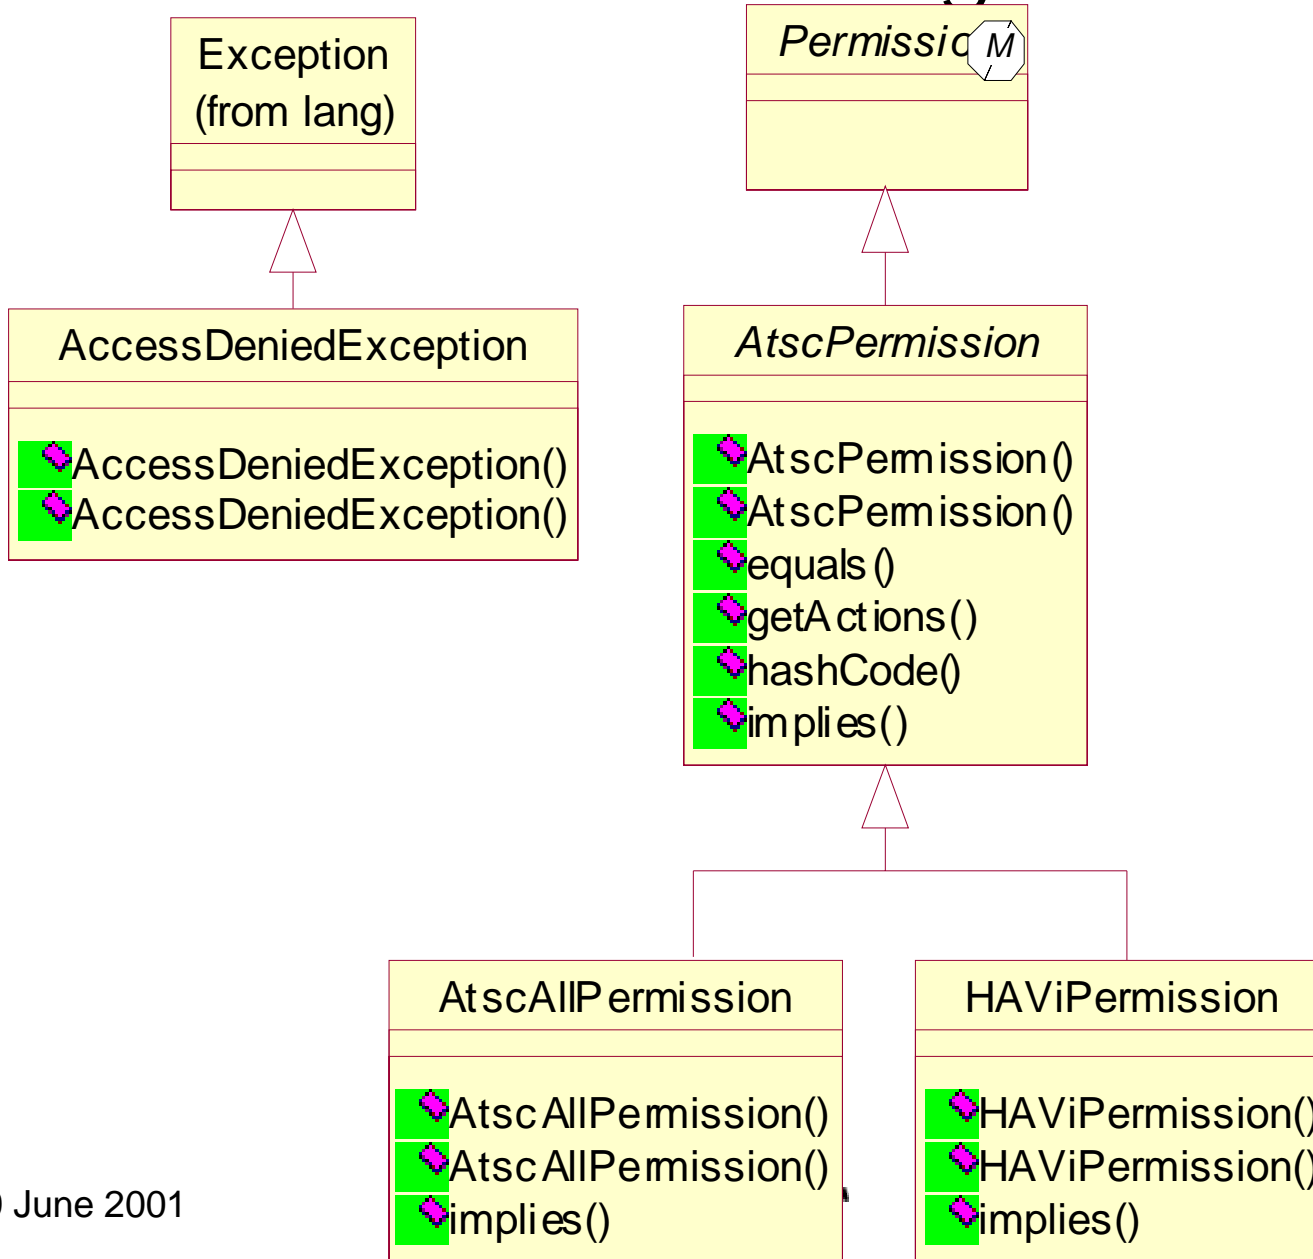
Exception
(from lang)

AccessDeniedException

AccessDeniedException()
AccessDeniedException()

Permissio M

AtscPermission

AtscPermission()
AtscPermission()
equals()
getActions()
hashCode()
implies()

AtscAllPermission

AtscAllPermission()
AtscAllPermission()
implies()

HAViPermission

HAViPermission()
HAViPermission()
implies()

) June 2001